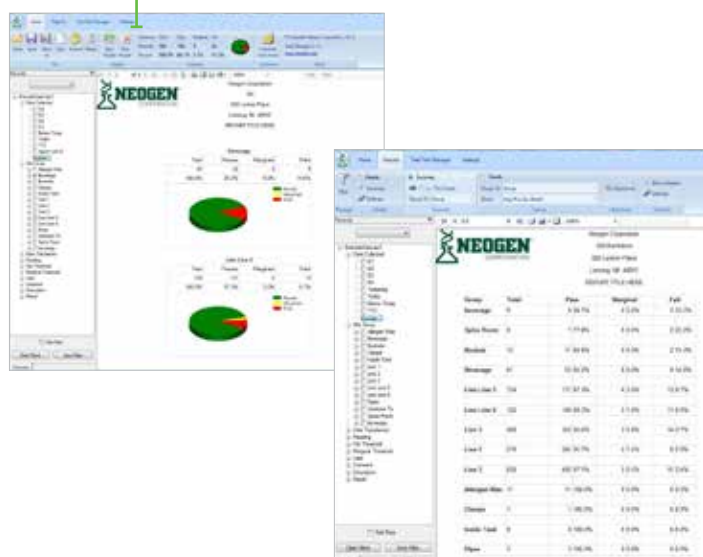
NEOGEN

Neogen Corporation

620 Lesher Place

Lansing, MI 48912

Beverage

Line Line 8

NEOGEN
CORPORATION

Neogen Corporation

620 Lesher Place

Lansing, MI 48912

| Group | Total | Pass | Marginal | Fail |
|---|---|---|---|---|
| Beverage | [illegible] | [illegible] | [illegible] | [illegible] |
| Spice Room | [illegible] | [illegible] | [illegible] | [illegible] |
| Biodrink | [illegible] | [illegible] | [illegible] | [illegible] |
| Beverage | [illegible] | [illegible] | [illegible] | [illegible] |
| Line Line 5 | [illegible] | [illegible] | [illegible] | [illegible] |
| Line Line 6 | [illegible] | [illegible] | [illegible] | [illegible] |
| Line 1 | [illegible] | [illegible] | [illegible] | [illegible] |
| Line 3 | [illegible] | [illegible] | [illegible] | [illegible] |
| Line 2 | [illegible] | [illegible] | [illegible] | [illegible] |
| Allergen Wax | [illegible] | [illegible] | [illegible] | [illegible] |
| Chassis | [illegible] | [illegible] | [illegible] | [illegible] |
| Inside Tank | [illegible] | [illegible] | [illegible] | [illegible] |
| Pipes | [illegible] | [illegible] | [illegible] | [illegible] |